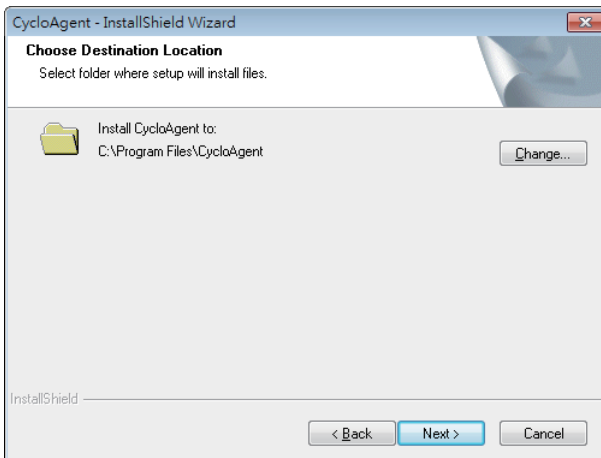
CycloAgent - InstallShield Wizard

Choose Destination Location

Select folder where setup will install files.

Install CycloAgent to:
C:\Program Files\CycloAgent

Change...

InstallShield

< Back

Next >

Cancel